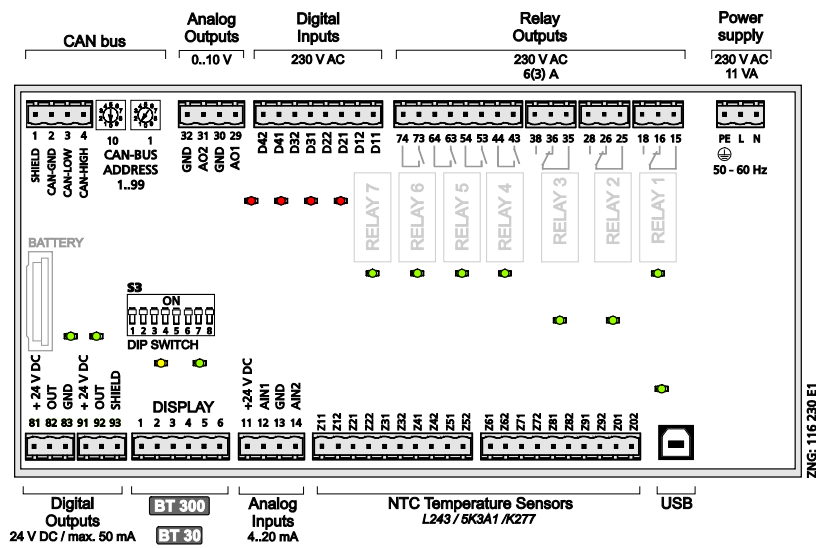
CAN bus

Analog Outputs
0..10 V

Digital Inputs
230 V AC

Relay Outputs
230 V AC
6(3) A

Power supply
230 V AC
11 VA

1 2 3 4
SHIELD
CAN-GND
CAN-LOW
CAN-HIGH

10 1
CAN-BUS ADDRESS
1..99

32 31 30 29
GND
AO2
GND
AO1

D42 D41 D32 D31 D22 D21 D12 D11

74 73 64 63 54 53 44 43 38 36 35 28 26 25 18 16 15

PE L N
50 - 60 Hz

RELAY 7
RELAY 6
RELAY 5
RELAY 4
RELAY 3
RELAY 2
RELAY 1

BATTERY

S3
ON
1 2 3 4 5 6 7 8
DIP SWITCH

+ 24 V DC
OUT
GND
+ 24 V DC
OUT
SHIELD

81 82 83 91 92 93

DISPLAY
1 2 3 4 5 6

+24 V DC
AIN1
GND
AIN2
11 12 13 14

Z11 Z12 Z21 Z22 Z31 Z32 Z41 Z42 Z51 Z52 Z61 Z62 Z71 Z72 Z81 Z82 Z91 Z92 Z01 Z02

ZNG: 116 230 E1

Digital Outputs
24 V DC / max. 50 mA

BT 300
BT 30

Analog Inputs
4..20 mA

NTC Temperature Sensors
L243 / 5K3A1 /K277

USB